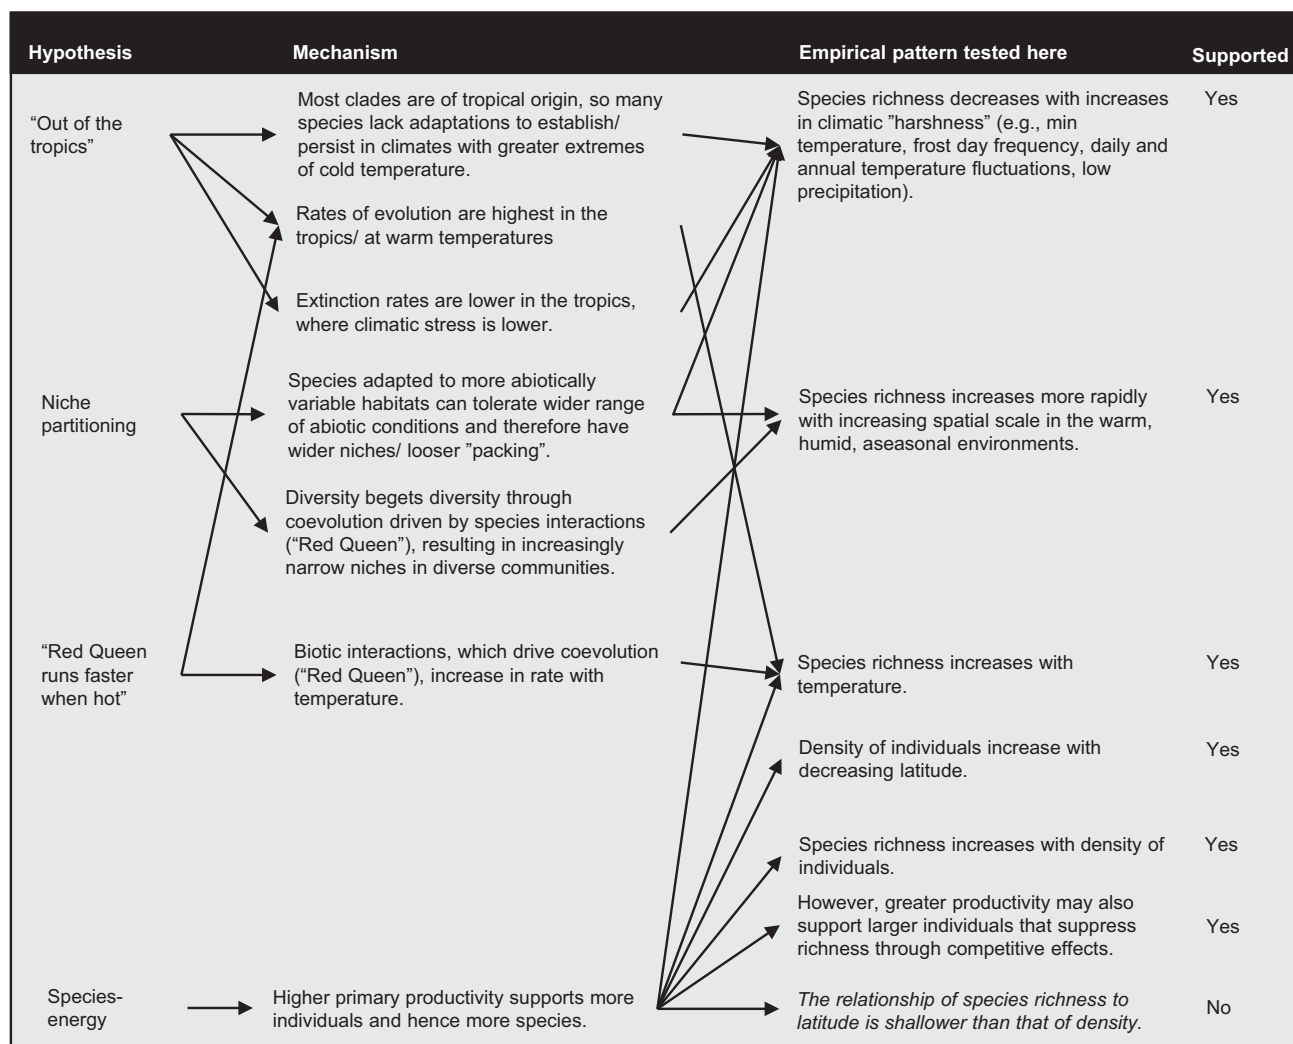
| Hypothesis | Mechanism | Empirical pattern tested here | Supported |
|---|---|---|---|
| "Out of the tropics" | Most clades are of tropical origin, so many species lack adaptations to establish/ persist in climates with greater extremes of cold temperature. | Species richness decreases with increases in climatic "harshness" (e.g., min temperature, frost day frequency, daily and annual temperature fluctuations, low precipitation). | Yes |
| | Rates of evolution are highest in the tropics/ at warm temperatures | | |
| | Extinction rates are lower in the tropics, where climatic stress is lower. | | |
| Niche partitioning | Species adapted to more abiotically variable habitats can tolerate wider range of abiotic conditions and therefore have wider niches/ looser "packing". | Species richness increases more rapidly with increasing spatial scale in the warm, humid, aseasonal environments. | Yes |
| | Diversity begets diversity through coevolution driven by species interactions ("Red Queen"), resulting in increasingly narrow niches in diverse communities. | | |
| "Red Queen runs faster when hot" | Biotic interactions, which drive coevolution ("Red Queen"), increase in rate with temperature. | Species richness increases with temperature. | Yes |
| | | Density of individuals increase with decreasing latitude. | Yes |
| | | Species richness increases with density of individuals. | Yes |
| | | However, greater productivity may also support larger individuals that suppress richness through competitive effects. | Yes |
| Species-energy | Higher primary productivity supports more individuals and hence more species. | The relationship of species richness to latitude is shallower than that of density. | No |